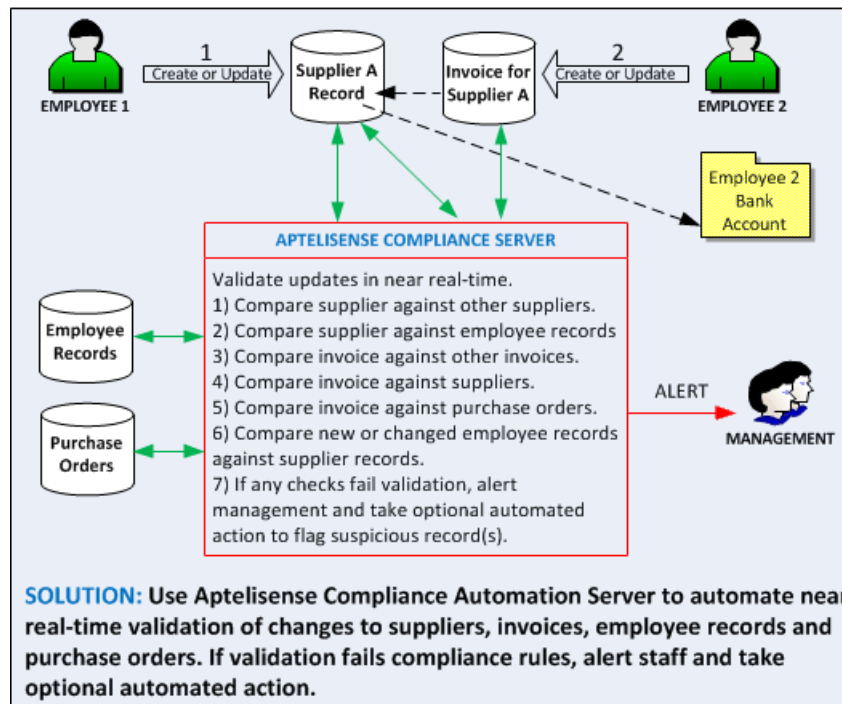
EMPLOYEE 1

1

Create or Update

Supplier A Record

Invoice for Supplier A

2

Create or Update

EMPLOYEE 2

Employee 2 Bank Account

APTELISENSE COMPLIANCE SERVER

Validate updates in near real-time.
1) Compare supplier against other suppliers.
2) Compare supplier against employee records
3) Compare invoice against other invoices.
4) Compare invoice against suppliers.
5) Compare invoice against purchase orders.
6) Compare new or changed employee records against supplier records.
7) If any checks fail validation, alert management and take optional automated action to flag suspicious record(s).

Employee Records

Purchase Orders

ALERT

MANAGEMENT

SOLUTION: Use Aptelisense Compliance Automation Server to automate near real-time validation of changes to suppliers, invoices, employee records and purchase orders. If validation fails compliance rules, alert staff and take optional automated action.